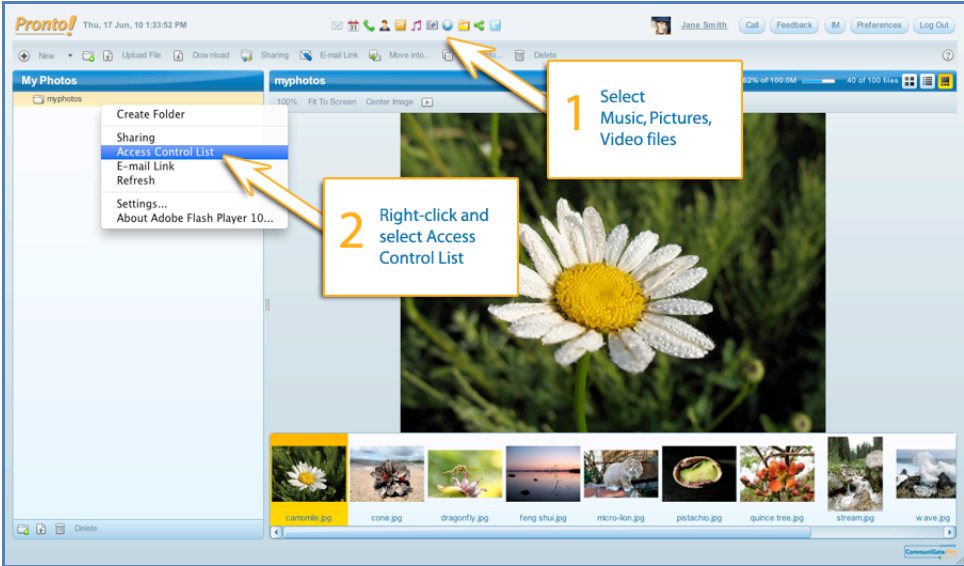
Pronto! Thu, 17 Jun, 10 1:33:52 PM

Jane Smith Call Feedback IM Preferences Log Out

New Upload File Download Sharing E-mail Link Move into... Delete

?

My Photos

myphotos

Create Folder

Sharing
Access Control List
E-mail Link
Refresh

Settings...
About Adobe Flash Player 10...

myphotos

62% of 100.0M 40 of 100 files

100% Fit To Screen Center Image

1 Select Music, Pictures, Video files

2 Right-click and select Access Control List

camomile.jpg cone.jpg dragonfly.jpg feng shui.jpg micro-lion.jpg pistachio.jpg quince tree.jpg stream.jpg wave.jpg

Delete

CommuniGate Pro